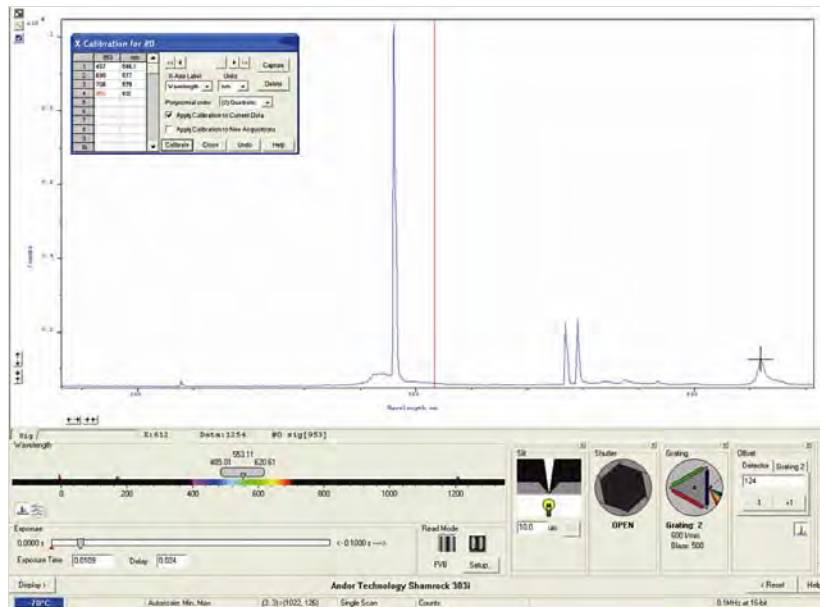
X Calibration for #0

| | 953 | nm |
|---|---|---|
| 1 | 457 | 546.1 |
| 2 | 690 | 577 |
| 3 | 708 | 579 |
| 4 | 953 | 632 |
| 5 | | |
| 6 | | |
| 7 | | |
| 8 | | |
| 9 | | |
| 10 | | |

Capture
X-Axis Label
Units
Wavelength
nm
Delete
Polynomial order
(2) Quadratic
Apply Calibration to Current Data
Apply Calibration to New Acquisitions
Calibrate
Close
Undo
Help

Counts

Wavelength, nm

Sig
X:612
Data:1254
#0 sig[953]

Wavelength
553.11
485.01
620.61
0
200
400
600
800
1000
1200

Exposure
0.0000 s
<- 0.1000 s ->
Exposure Time
0.0109
Delay
0.024

Read Mode
FVB
Setup...

Slit
10.0
um

Shutter
OPEN

Grating
Grating: 2
600 l/mm
Blaze: 500

Offset
Detector
Grating 2
124
1
x1

Display
Andor Technology Shamrock 303i
Reset
Help

-70°C
Autoscale: Min, Max
(2, 3)->(1022, 126)
Single Scan
Counts
0.1MHz at 16-bit